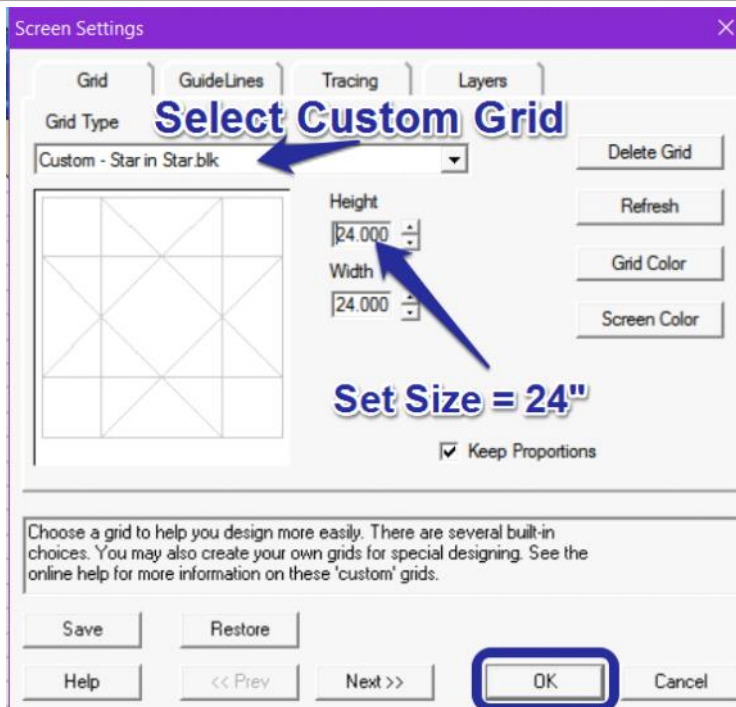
Screen Settings

Grid
GuideLines
Tracing
Layers

Grid Type
Select Custom Grid
Custom - Star in Star.blk

Delete Grid
Refresh
Grid Color
Screen Color

Height
24.000
Width
24.000

Set Size = 24"

Keep Proportions

Choose a grid to help you design more easily. There are several built-in choices. You may also create your own grids for special designing. See the online help for more information on these 'custom' grids.

Save
Restore
Help
<< Prev
Next >>
OK
Cancel